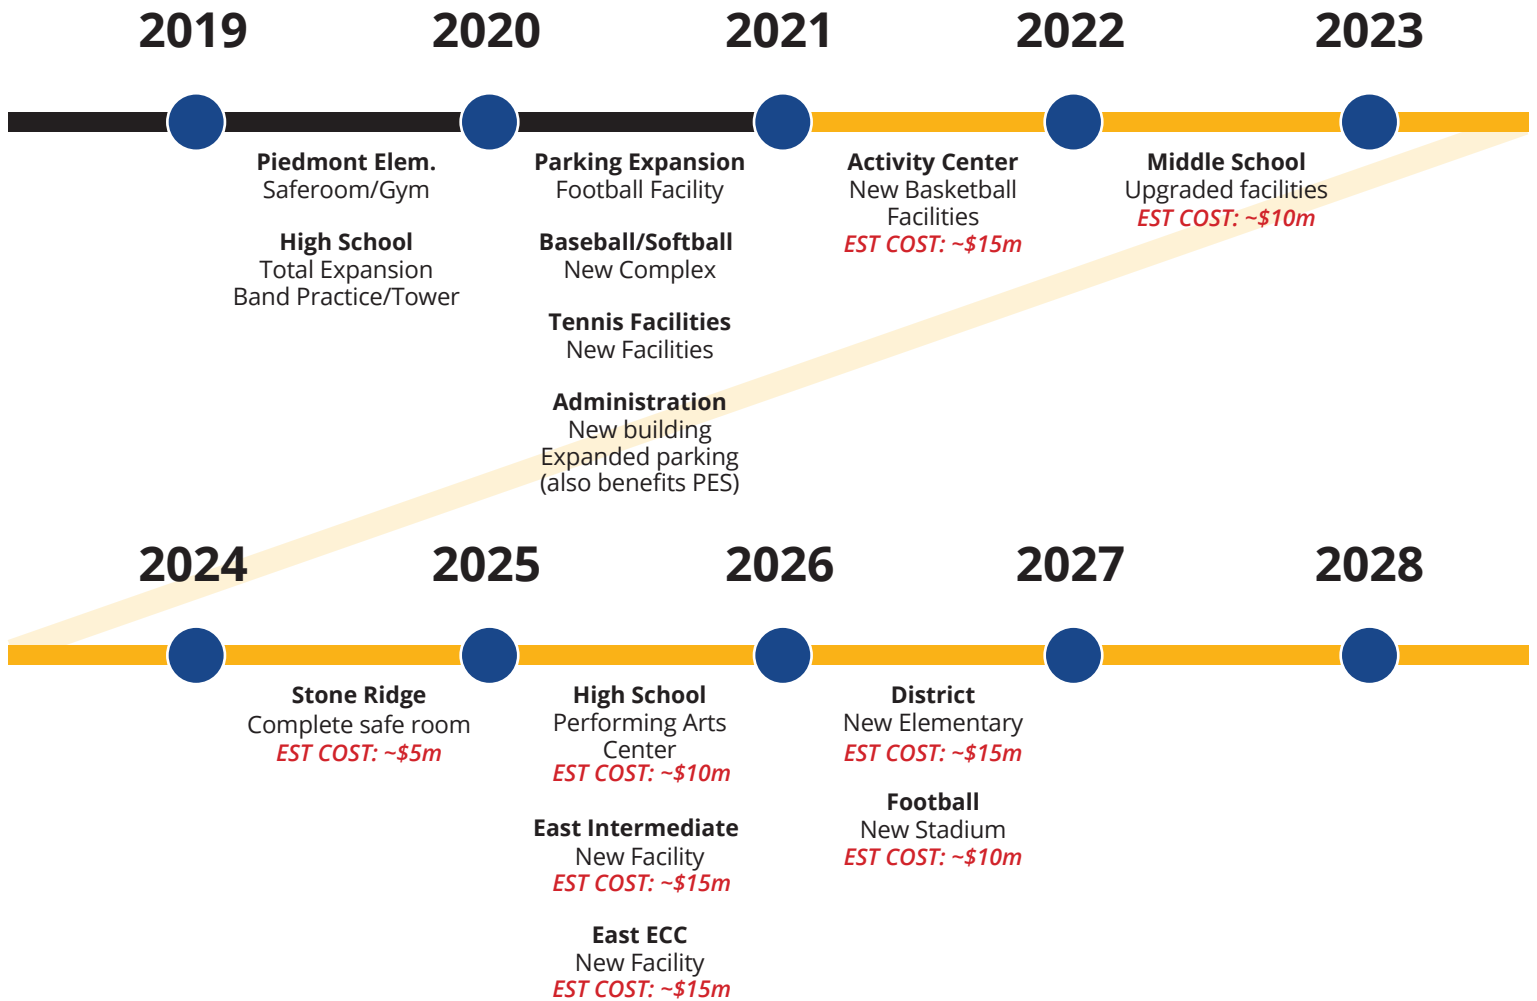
2019 2020 2021 2022 2023

Piedmont Elem.
Saferoom/Gym

High School
Total Expansion
Band Practice/Tower

Parking Expansion
Football Facility

Baseball/Softball
New Complex

Tennis Facilities
New Facilities

Administration
New building
Expanded parking
(also benefits PES)

Activity Center
New Basketball Facilities
EST COST: ~$15m

Middle School
Upgraded facilities
EST COST: ~$10m

2024 2025 2026 2027 2028

Stone Ridge
Complete safe room
EST COST: ~$5m

High School
Performing Arts Center
EST COST: ~$10m

East Intermediate
New Facility
EST COST: ~$15m

East ECC
New Facility
EST COST: ~$15m

District
New Elementary
EST COST: ~$15m

Football
New Stadium
EST COST: ~$10m